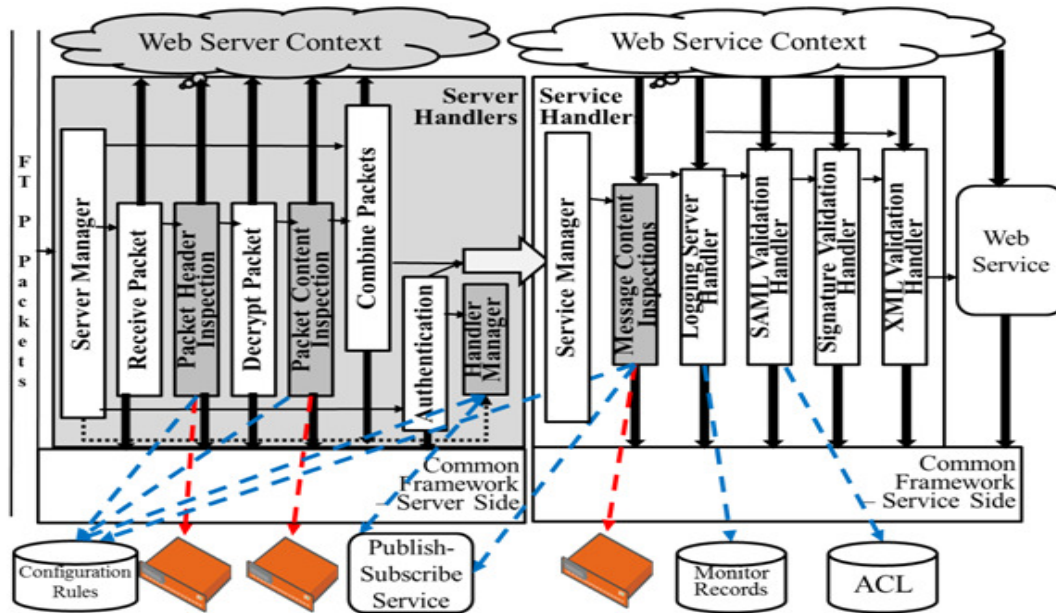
Web Server Context

Web Service Context

FTP Packets

Server Handlers

Server Manager

Receive Packet

Packet Header Inspection

Decrypt Packet

Packet Content Inspection

Combine Packets

Authentication

Handler Manager

Common Framework Server Side

Service Handler

Service Manager

Message Content Inspections

Logging Server Handler

SAML Validation Handler

Signature Validation Handler

XML Validation Handler

Web Service

Common Framework Service Side

Configuration Rules

Publish-Subscribe Service

Monitor Records

ACL